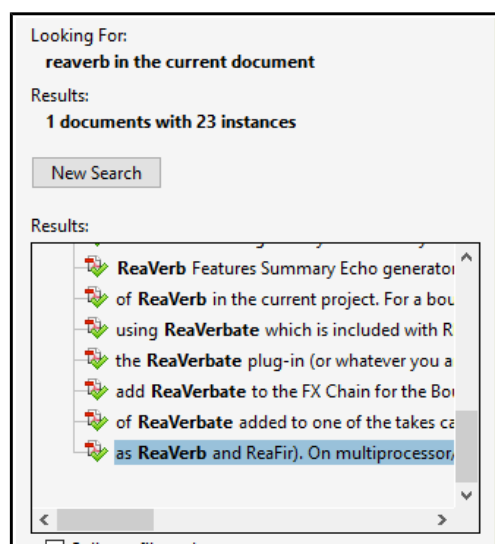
Looking For:
**reaverb in the current document**

Results:
**1 documents with 23 instances**

New Search

Results:

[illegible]

**ReaVerb** Features Summary Echo generator

of **ReaVerb** in the current project. For a bou

using **ReaVerbate** which is included with R

the **ReaVerbate** plug-in (or whatever you a

add **ReaVerbate** to the FX Chain for the Bo

of **ReaVerbate** added to one of the takes ca

as **ReaVerb** and ReaFir). On multiprocessor,

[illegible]